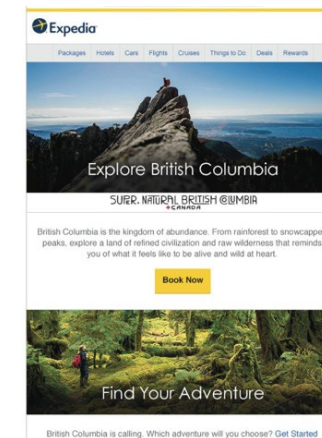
Expedia

Packages Hotels Cars Flights Cruises Things to Do Deals Rewards

Explore British Columbia

SUPER. NATURAL BRITISH COLUMBIA CANADA

British Columbia is the kingdom of abundance. From rainforest to snowcappe peaks, explore a land of refined civilization and raw wilderness that reminds you of what it feels like to be alive and wild at heart.

Book Now

Find Your Adventure

British Columbia is calling. Which adventure will you choose? Get Started